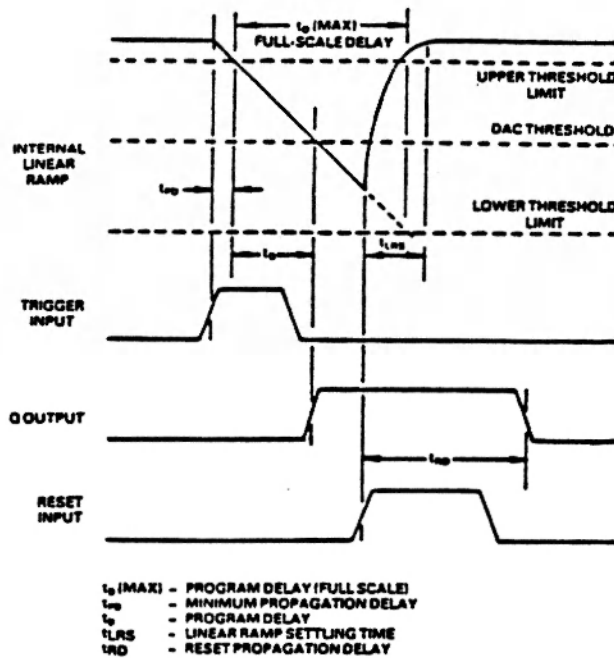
$t_D$ (MAX)
FULL-SCALE DELAY

UPPER THRESHOLD LIMIT

DAC THRESHOLD

INTERNAL LINEAR RAMP

$t_{PD}$

LOWER THRESHOLD LIMIT

$t_D$

$t_{LRS}$

TRIGGER INPUT

Q OUTPUT

$t_{RD}$

RESET INPUT

$t_D$ (MAX) – PROGRAM DELAY (FULL SCALE)
$t_{PD}$ – MINIMUM PROPAGATION DELAY
$t_D$ – PROGRAM DELAY
$t_{LRS}$ – LINEAR RAMP SETTLING TIME
$t_{RD}$ – RESET PROPAGATION DELAY